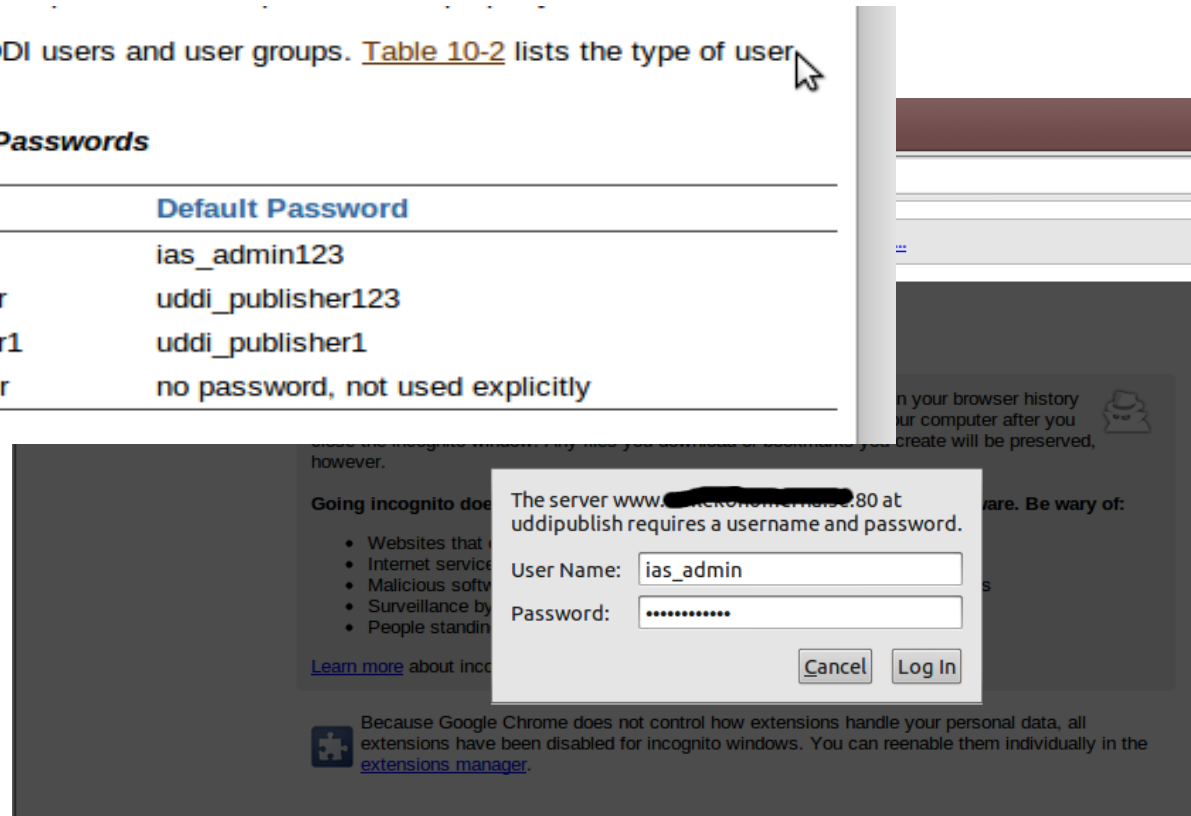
DI users and user groups. Table 10-2 lists the type of user

Passwords

| | Default Password |
|---|---|
| | ias_admin123 |
| r | uddi_publisher123 |
| r1 | uddi_publisher1 |
| r | no password, not used explicitly |

n your browser history
our computer after you
close the incognito window. Any files you download or bookmarks you create will be preserved, however.

Going incognito doe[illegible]ware. Be wary of:

- Websites that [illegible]
- Internet service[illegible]
- Malicious softw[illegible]s
- Surveillance by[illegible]
- People standin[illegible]

Learn more about inco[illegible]

The server www.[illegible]:80 at uddipublish requires a username and password.

User Name: ias_admin

Password: ••••••••••••

Cancel Log In

Because Google Chrome does not control how extensions handle your personal data, all extensions have been disabled for incognito windows. You can reenable them individually in the extensions manager.